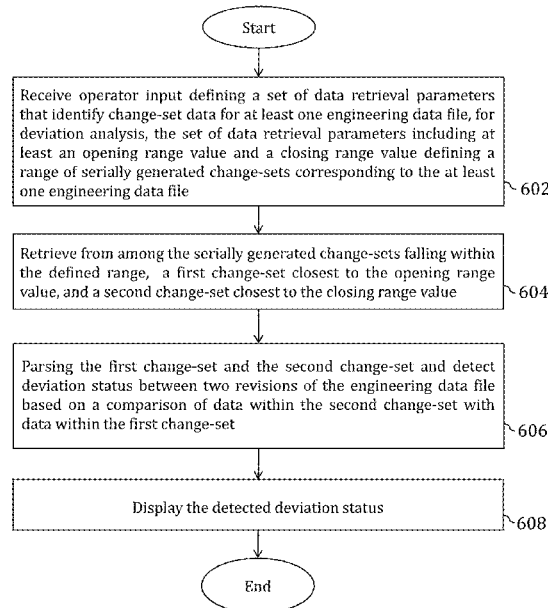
Start

Receive operator input defining a set of data retrieval parameters that identify change-set data for at least one engineering data file, for deviation analysis, the set of data retrieval parameters including at least an opening range value and a closing range value defining a range of serially generated change-sets corresponding to the at least one engineering data file

602

Retrieve from among the serially generated change-sets falling within the defined range, a first change-set closest to the opening range value, and a second change-set closest to the closing range value

604

Parsing the first change-set and the second change-set and detect deviation status between two revisions of the engineering data file based on a comparison of data within the second change-set with data within the first change-set

606

Display the detected deviation status

608

End